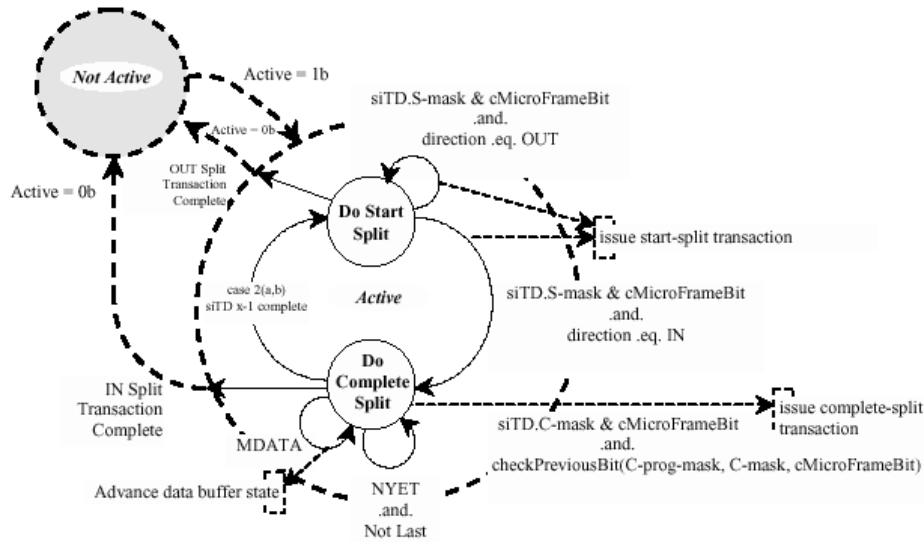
Not Active

Active = 1b

Active = 0b

Active = 0b

OUT Split Transaction Complete

siTD.S-mask & cMicroFrameBit .and. direction .eq. OUT

Do Start Split

issue start-split transaction

case 2(a,b) siTD x-1 complete

Active

siTD.S-mask & cMicroFrameBit .and. direction .eq. IN

IN Split Transaction Complete

Do Complete Split

issue complete-split transaction

MDATA

siTD.C-mask & cMicroFrameBit .and. checkPreviousBit(C-prog-mask, C-mask, cMicroFrameBit)

Advance data buffer state

NYET .and. Not Last